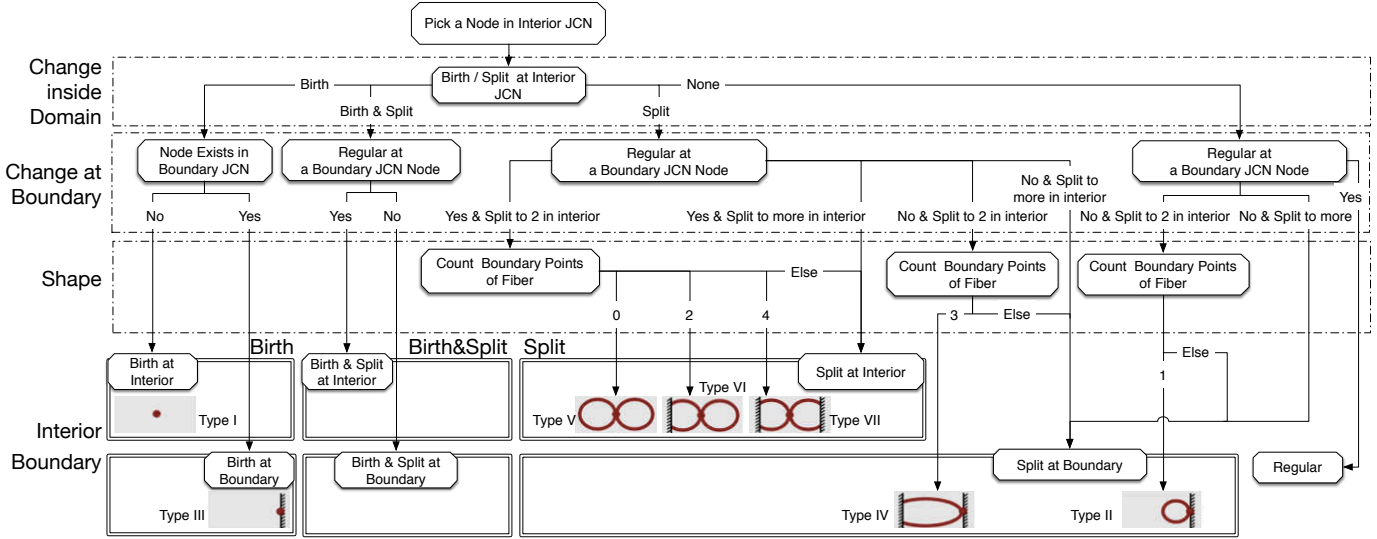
Pick a Node in Interior JCN

Change inside Domain

Birth / Split at Interior JCN

Birth

Birth & Split

Split

None

Change at Boundary

Node Exists in Boundary JCN

Regular at a Boundary JCN Node

Regular at a Boundary JCN Node

Regular at a Boundary JCN Node

No

Yes

Yes

No

Yes & Split to 2 in interior

Yes & Split to more in interior

No & Split to 2 in interior

No & Split to more in interior

No & Split to 2 in interior

No & Split to more

Yes

Shape

Count Boundary Points of Fiber

Else

Count Boundary Points of Fiber

Count Boundary Points of Fiber

0

2

4

3

Else

Else

1

Birth

Birth&Split

Split

Interior

Birth at Interior

Type I

Birth & Split at Interior

Split at Interior

Type VI

Type V

Type VII

Boundary

Birth at Boundary

Type III

Birth & Split at Boundary

Split at Boundary

Type IV

Type II

Regular